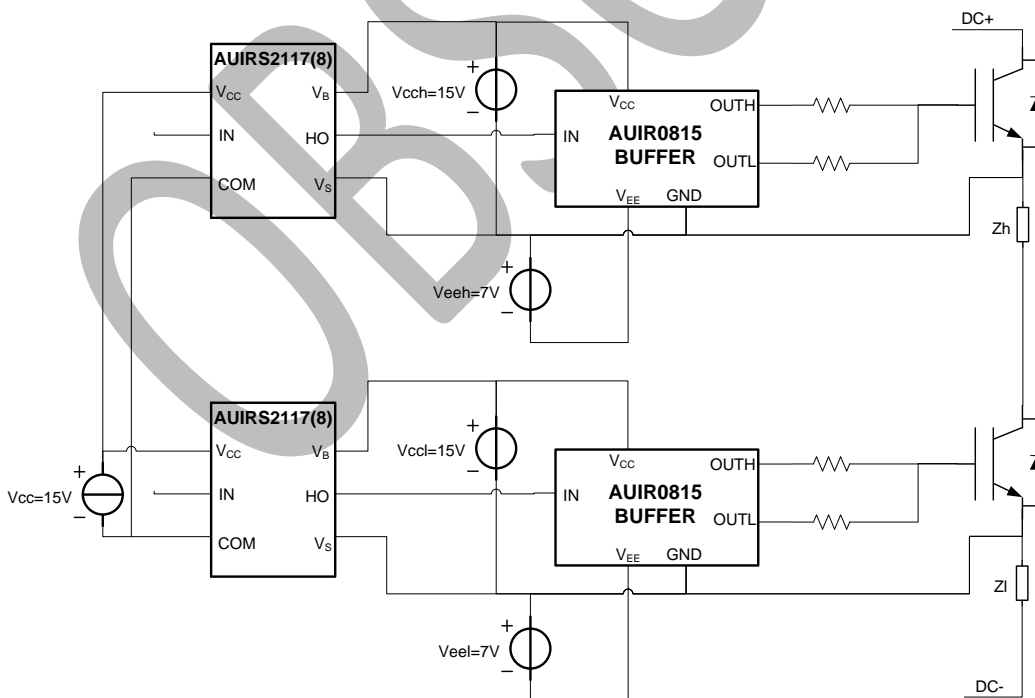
DC+

AUIRS2117(8)
$V_{CC}$
$V_B$
IN
HO
COM
$V_S$

Vcch=15V
+
–

$V_{CC}$
OUTH
IN
AUIR0815
BUFFER
OUTL
$V_{EE}$
GND

Zh

Veeh=7V
+
–

AUIRS2117(8)
$V_{CC}$
$V_B$
IN
HO
COM
$V_S$

Vccl=15V
+
–

Vcc=15V
+
–

$V_{CC}$
OUTH
IN
AUIR0815
BUFFER
OUTL
$V_{EE}$
GND

Zl

Veel=7V
+
–

DC-